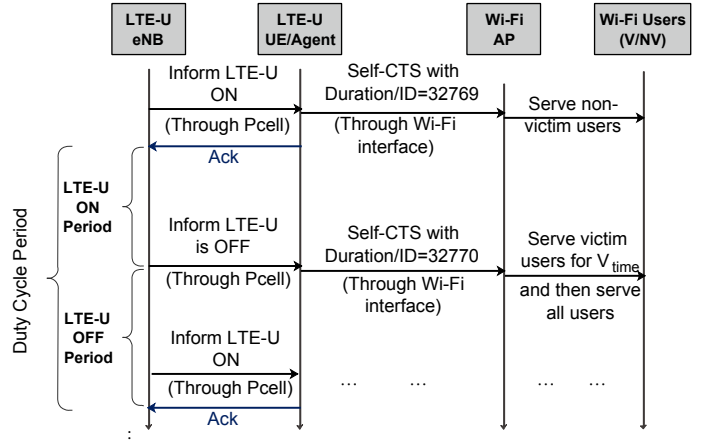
LTE-U eNB

LTE-U UE/Agent

Wi-Fi AP

Wi-Fi Users (V/NV)

Inform LTE-U ON

(Through Pcell)

Self-CTS with Duration/ID=32769

(Through Wi-Fi interface)

Serve non-victim users

Ack

Duty Cycle Period

LTE-U ON Period

Inform LTE-U is OFF

(Through Pcell)

Self-CTS with Duration/ID=32770

(Through Wi-Fi interface)

Serve victim users for $V_{time}$ and then serve all users

LTE-U OFF Period

Inform LTE-U ON

(Through Pcell)

… …

… …

Ack

⋮